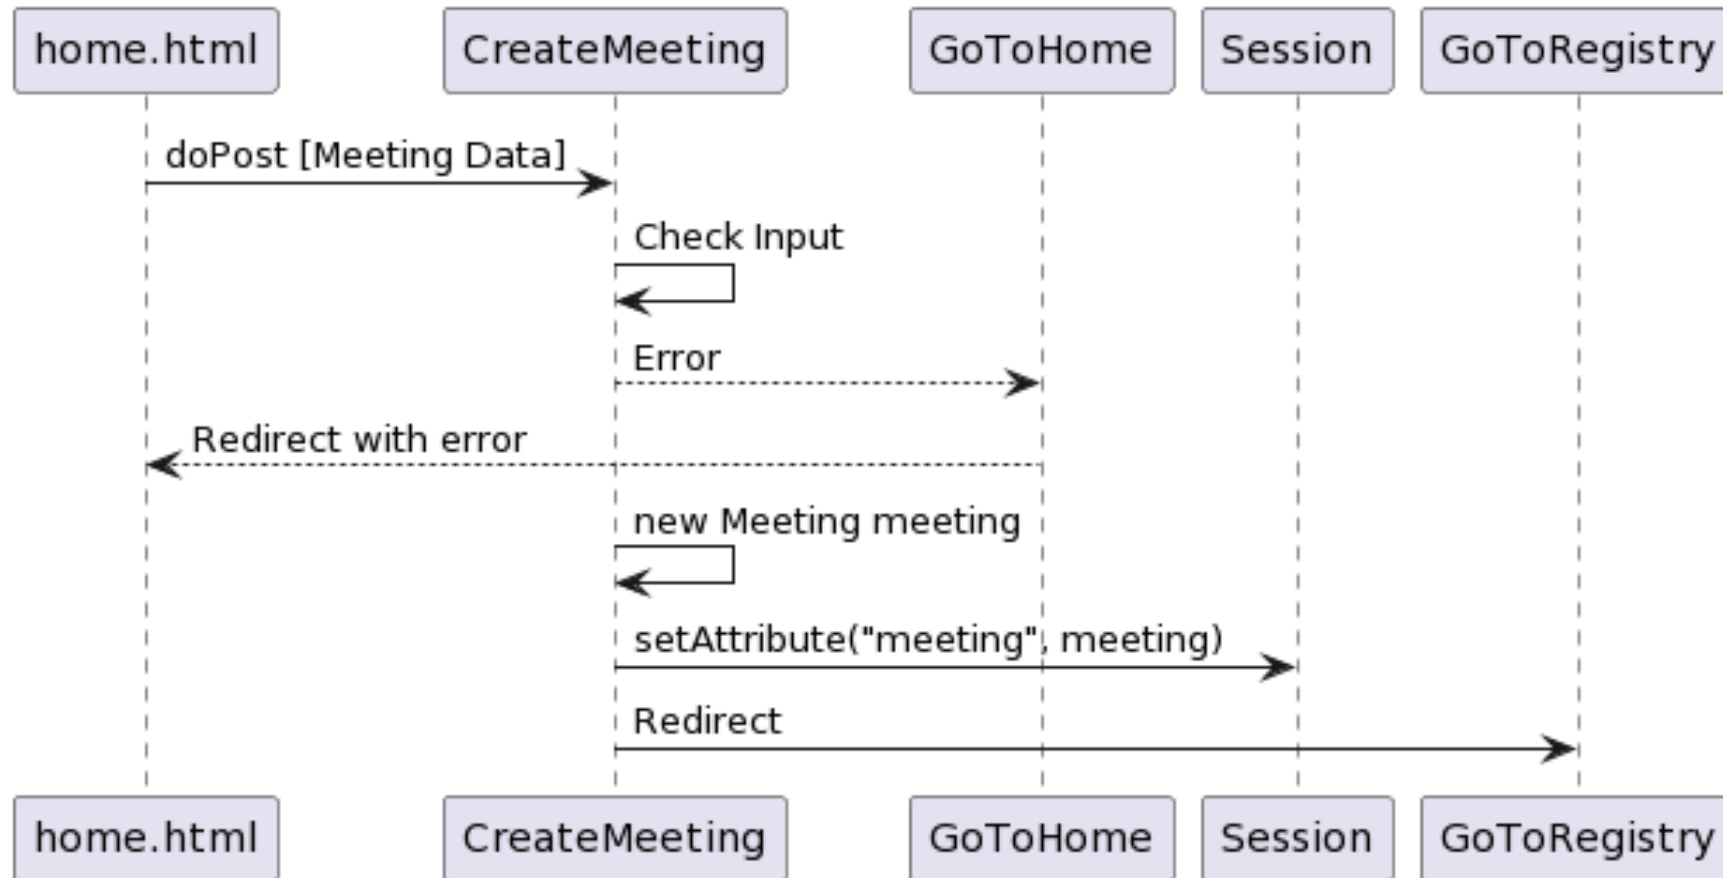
home.html
CreateMeeting
GoToHome
Session
GoToRegistry

doPost [Meeting Data]

Check Input

Error

Redirect with error

new Meeting meeting

setAttribute("meeting", meeting)

Redirect

home.html
CreateMeeting
GoToHome
Session
GoToRegistry